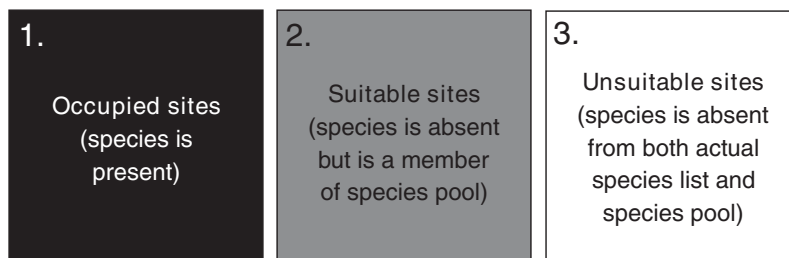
1.

Occupied sites (species is present)

2.

Suitable sites (species is absent but is a member of species pool)

3.

Unsuitable sites (species is absent from both actual species list and species pool)